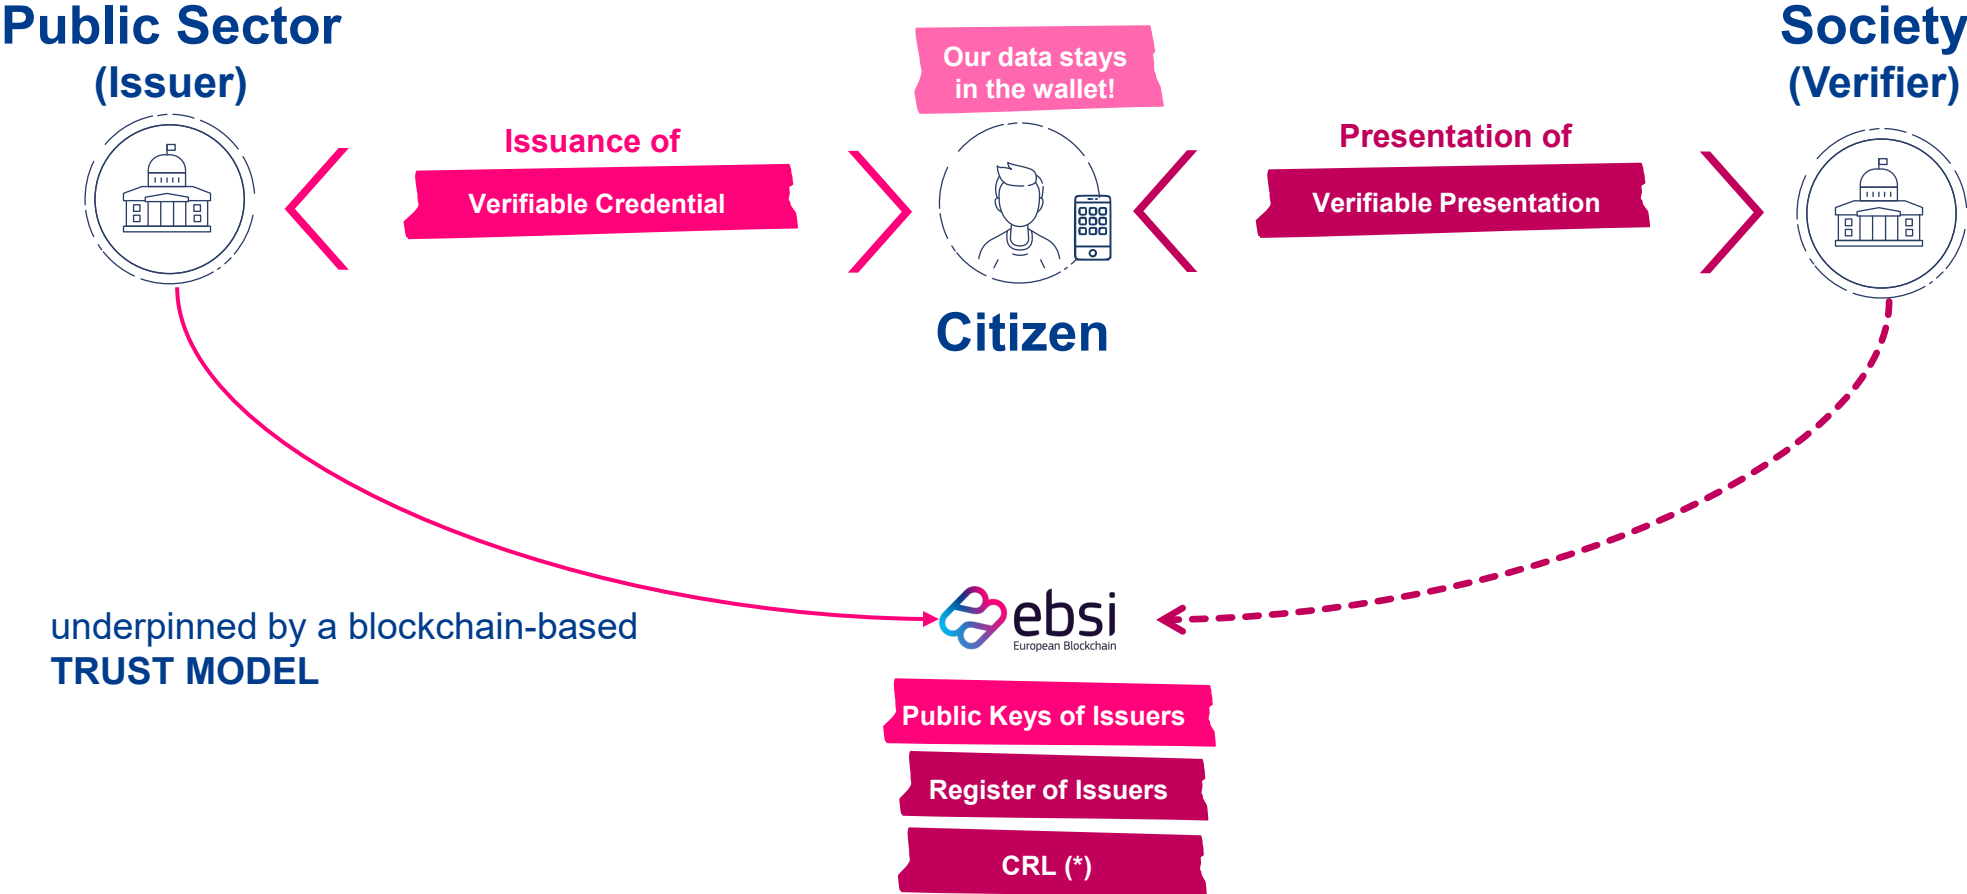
Public Sector
(Issuer)

Issuance of
Verifiable Credential

Our data stays
in the wallet!

Citizen

Presentation of
Verifiable Presentation

Society
(Verifier)

underpinned by a blockchain-based
TRUST MODEL

ebsi
European Blockchain

Public Keys of Issuers

Register of Issuers

CRL (*)